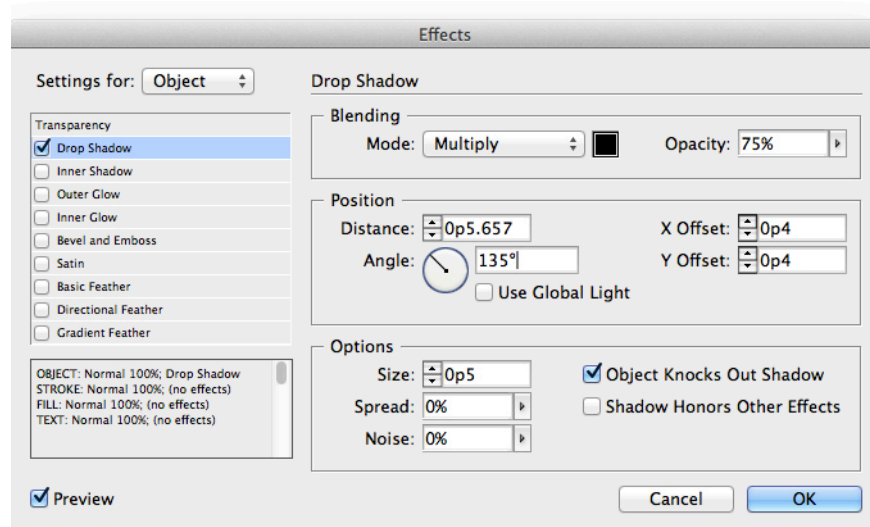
Effects

Settings for: Object

Transparency
Drop Shadow
Inner Shadow
Outer Glow
Inner Glow
Bevel and Emboss
Satin
Basic Feather
Directional Feather
Gradient Feather

OBJECT: Normal 100%; Drop Shadow
STROKE: Normal 100%; (no effects)
FILL: Normal 100%; (no effects)
TEXT: Normal 100%; (no effects)

Drop Shadow

Blending
Mode: Multiply
Opacity: 75%

Position
Distance: 0p5.657
X Offset: 0p4
Angle: 135°
Y Offset: 0p4
Use Global Light

Options
Size: 0p5
Object Knocks Out Shadow
Spread: 0%
Shadow Honors Other Effects
Noise: 0%

Preview

Cancel
OK